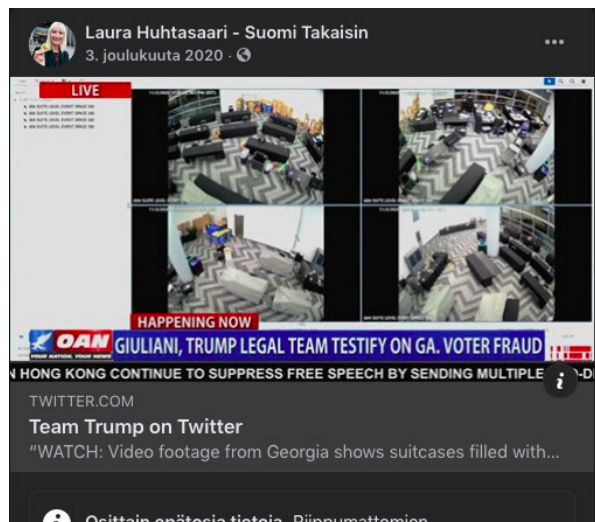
Laura Huhtasaari - Suomi Takaisin
3. joulukuuta 2020 ·

LIVE

HAPPENING NOW

OAN YOUR NATION. YOUR NEWS

GIULIANI, TRUMP LEGAL TEAM TESTIFY ON GA. VOTER FRAUD

N HONG KONG CONTINUE TO SUPPRESS FREE SPEECH BY SENDING MULTIPLE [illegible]

TWITTER.COM
Team Trump on Twitter
"WATCH: Video footage from Georgia shows suitcases filled with...

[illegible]